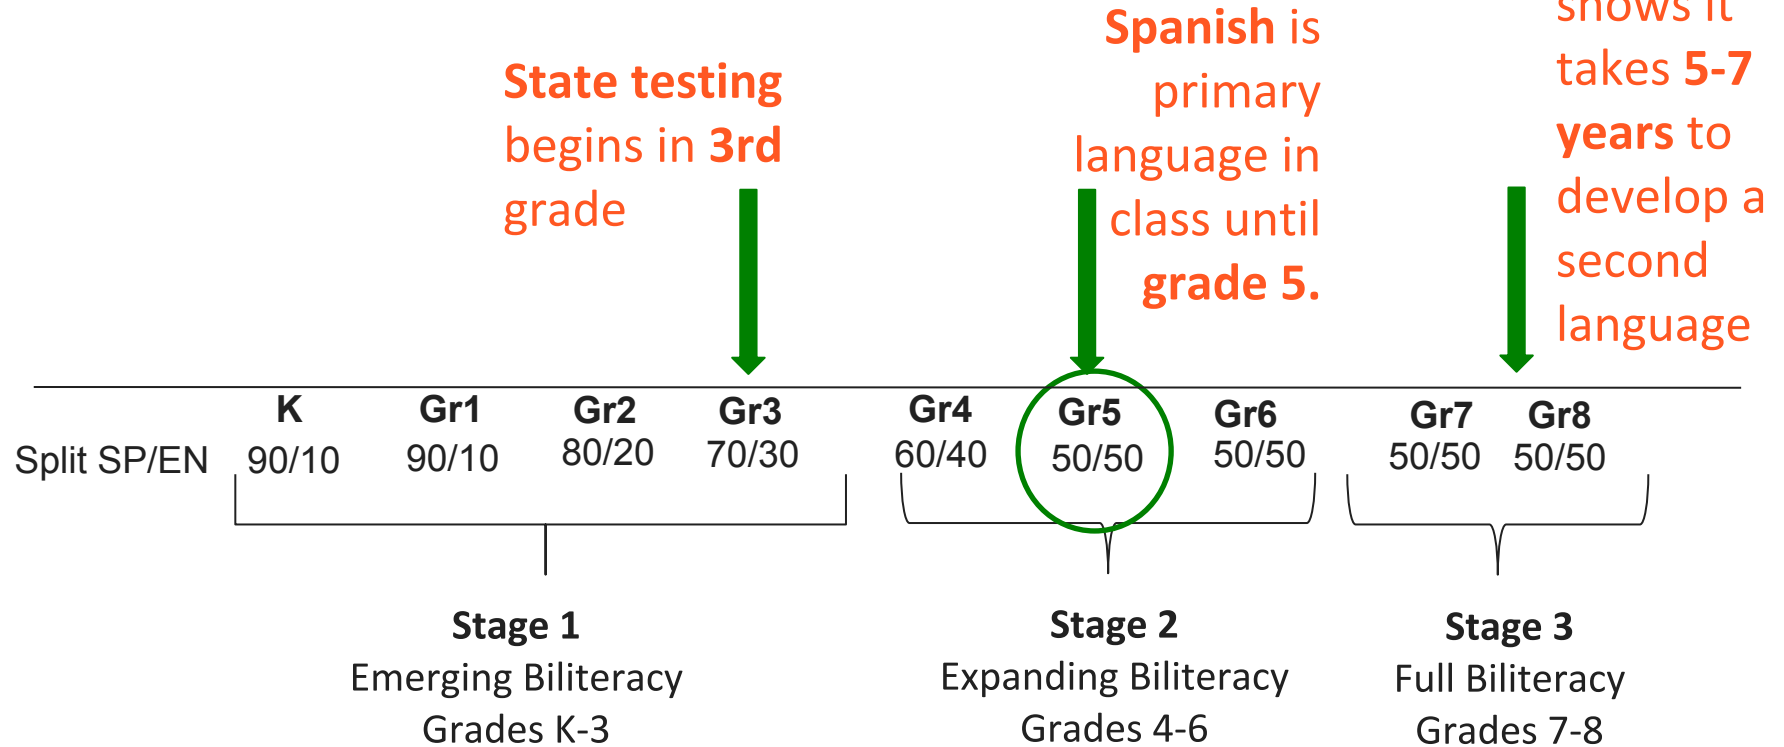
State testing begins in 3rd grade

Spanish is primary language in class until grade 5.

shows it takes 5-7 years to develop a second language

| | K | Gr1 | Gr2 | Gr3 | Gr4 | Gr5 | Gr6 | Gr7 | Gr8 |
|---|---|---|---|---|---|---|---|---|---|
| Split SP/EN | 90/10 | 90/10 | 80/20 | 70/30 | 60/40 | 50/50 | 50/50 | 50/50 | 50/50 |

Stage 1
Emerging Biliteracy
Grades K-3

Stage 2
Expanding Biliteracy
Grades 4-6

Stage 3
Full Biliteracy
Grades 7-8